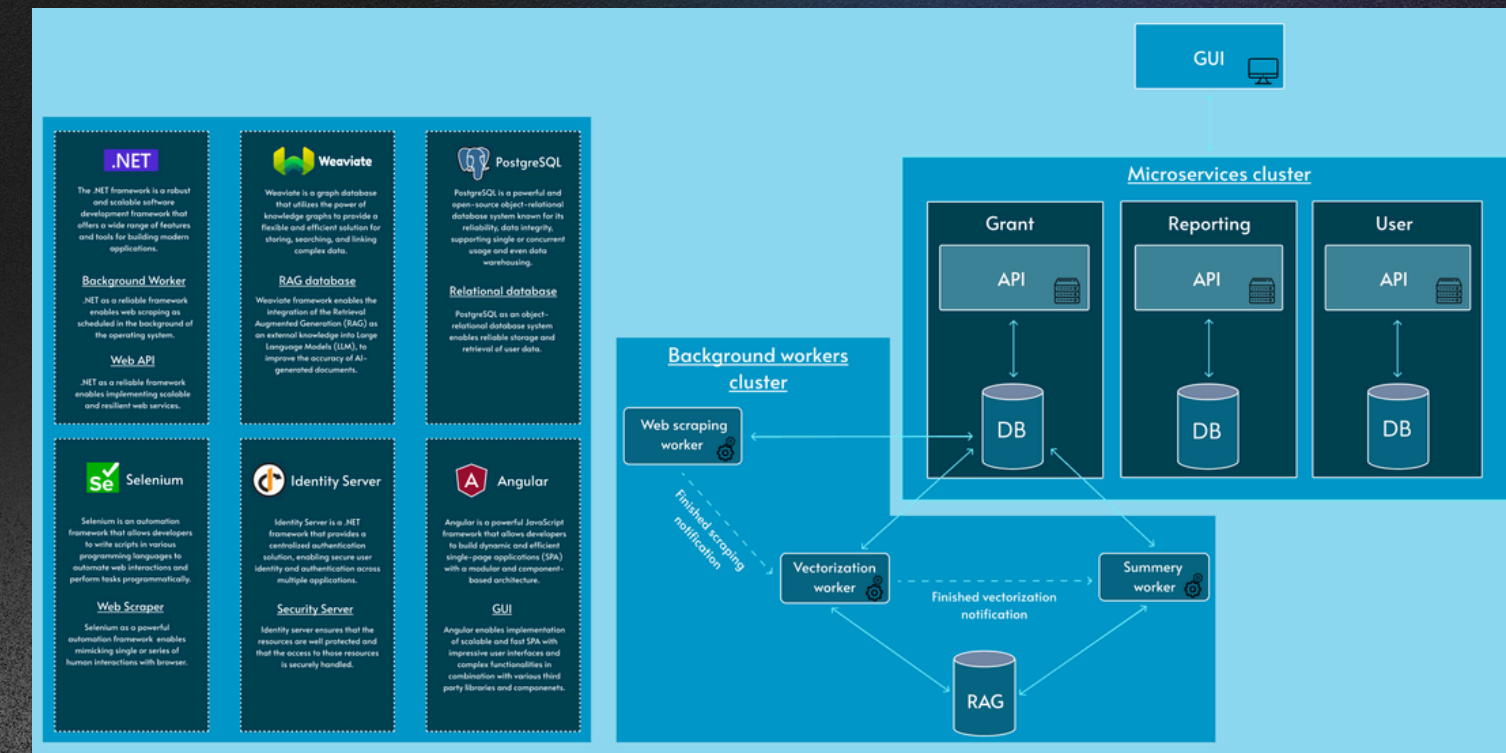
.NET

The .NET framework is a robust and scalable software development framework that offers a wide range of features and tools for building modern applications.

Background Worker

.NET as a reliable framework enables web scraping as scheduled in the background of the operating system.

Web API

.NET as a reliable framework enables implementing scalable and resilient web services.

Weaviate

Weaviate is a graph database that utilizes the power of knowledge graphs to provide a flexible and efficient solution for storing, searching, and linking complex data.

RAG database

Weaviate framework enables the integration of the Retrieval Augmented Generation (RAG) as an external knowledge into Large Language Models (LLM), to improve the accuracy of AI-generated documents.

PostgreSQL

PostgreSQL is a powerful and open-source object-relational database system known for its reliability, data integrity, supporting single or concurrent usage and even data warehousing.

Relational database

PostgreSQL as an object-relational database system enables reliable storage and retrieval of user data.

Selenium

Selenium is an automation framework that allows developers to write scripts in various programming languages to automate web interactions and perform tasks programmatically.

Web Scraper

Selenium as a powerful automation framework enables mimicking single or series of human interactions with browser.

Identity Server

Identity Server is a .NET framework that provides a centralized authentication solution, enabling secure user identity and authentication across multiple applications.

Security Server

Identity server ensures that the resources are well protected and that the access to those resources is securely handled.

Angular

Angular is a powerful JavaScript framework that allows developers to build dynamic and efficient single-page applications (SPA) with a modular and component-based architecture.

GUI

Angular enables implementation of scalable and fast SPA with impressive user interfaces and complex functionalities in combination with various third party libraries and componenets.

GUI

Microservices cluster

Grant
API
DB

Reporting
API
DB

User
API
DB

Background workers cluster

Web scraping worker

Finished scraping notification

Vectorization worker

Finished vectorization notification

Summery worker

RAG